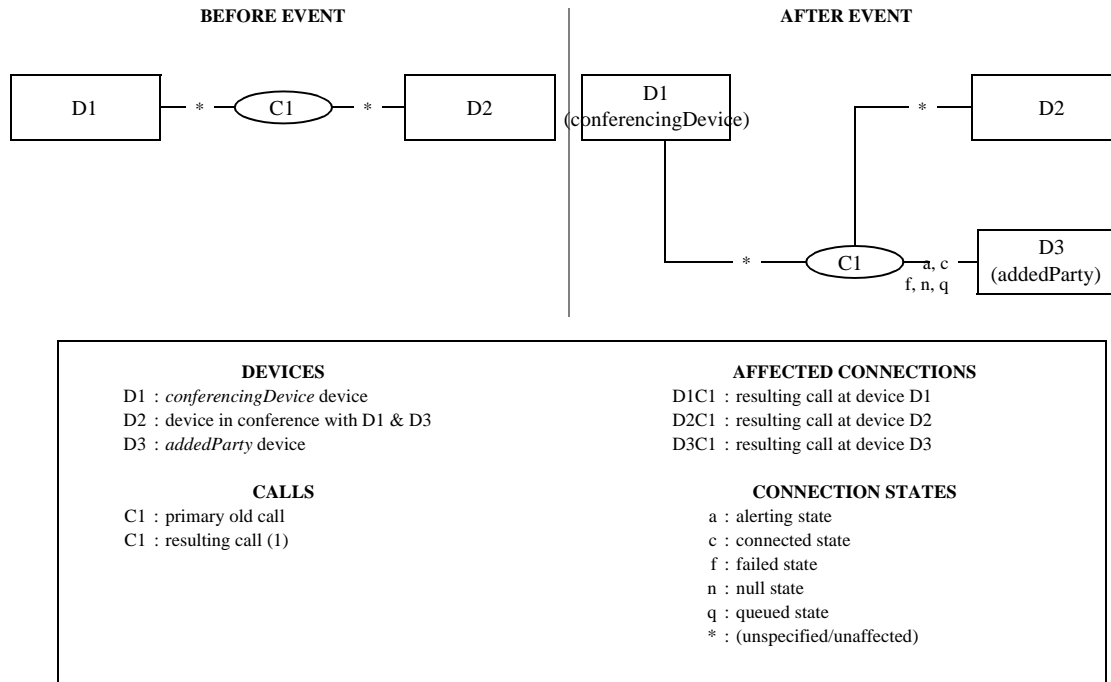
BEFORE EVENT

D1 * C1 * D2

AFTER EVENT

D1 (conferencingDevice)

* D2

* C1 a, c f, n, q D3 (addedParty)

DEVICES
D1 : *conferencingDevice* device
D2 : device in conference with D1 & D3
D3 : *addedParty* device

CALLS
C1 : primary old call
C1 : resulting call (1)

AFFECTED CONNECTIONS
D1C1 : resulting call at device D1
D2C1 : resulting call at device D2
D3C1 : resulting call at device D3

CONNECTION STATES
a : alerting state
c : connected state
f : failed state
n : null state
q : queued state
* : (unspecified/unaffected)